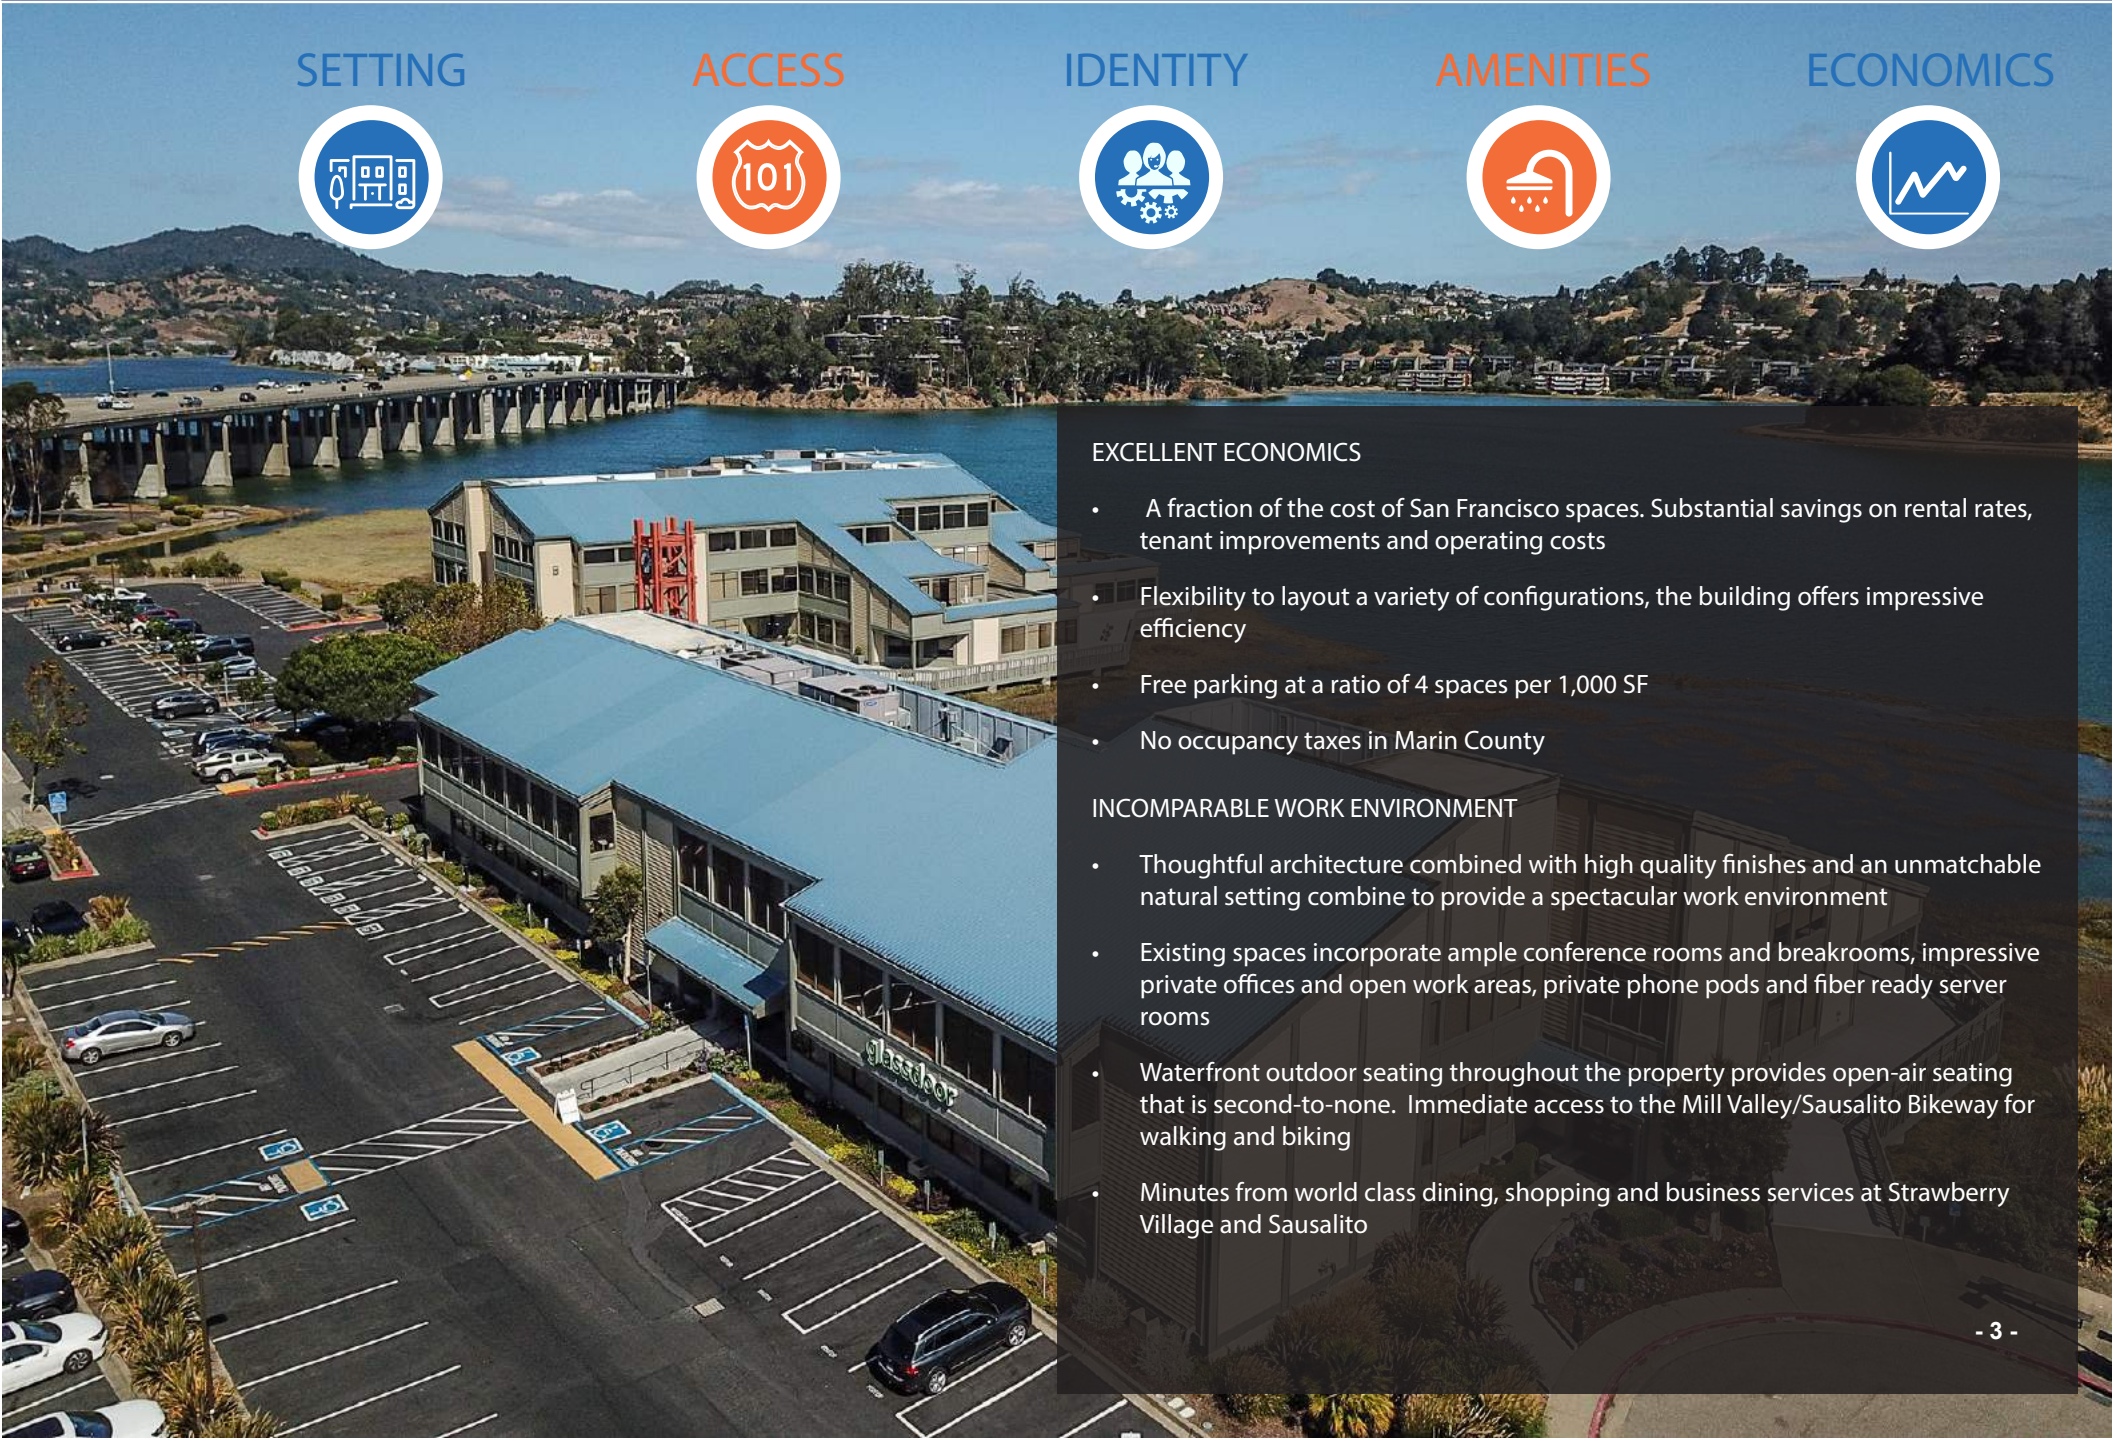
SETTING

ACCESS

101

IDENTITY

AMENITIES

ECONOMICS

EXCELLENT ECONOMICS

• A fraction of the cost of San Francisco spaces. Substantial savings on rental rates, tenant improvements and operating costs

• Flexibility to layout a variety of configurations, the building offers impressive efficiency

• Free parking at a ratio of 4 spaces per 1,000 SF

• No occupancy taxes in Marin County

INCOMPARABLE WORK ENVIRONMENT

• Thoughtful architecture combined with high quality finishes and an unmatchable natural setting combine to provide a spectacular work environment

• Existing spaces incorporate ample conference rooms and breakrooms, impressive private offices and open work areas, private phone pods and fiber ready server rooms

• Waterfront outdoor seating throughout the property provides open-air seating that is second-to-none. Immediate access to the Mill Valley/Sausalito Bikeway for walking and biking

• Minutes from world class dining, shopping and business services at Strawberry Village and Sausalito

glassdoor

- 3 -